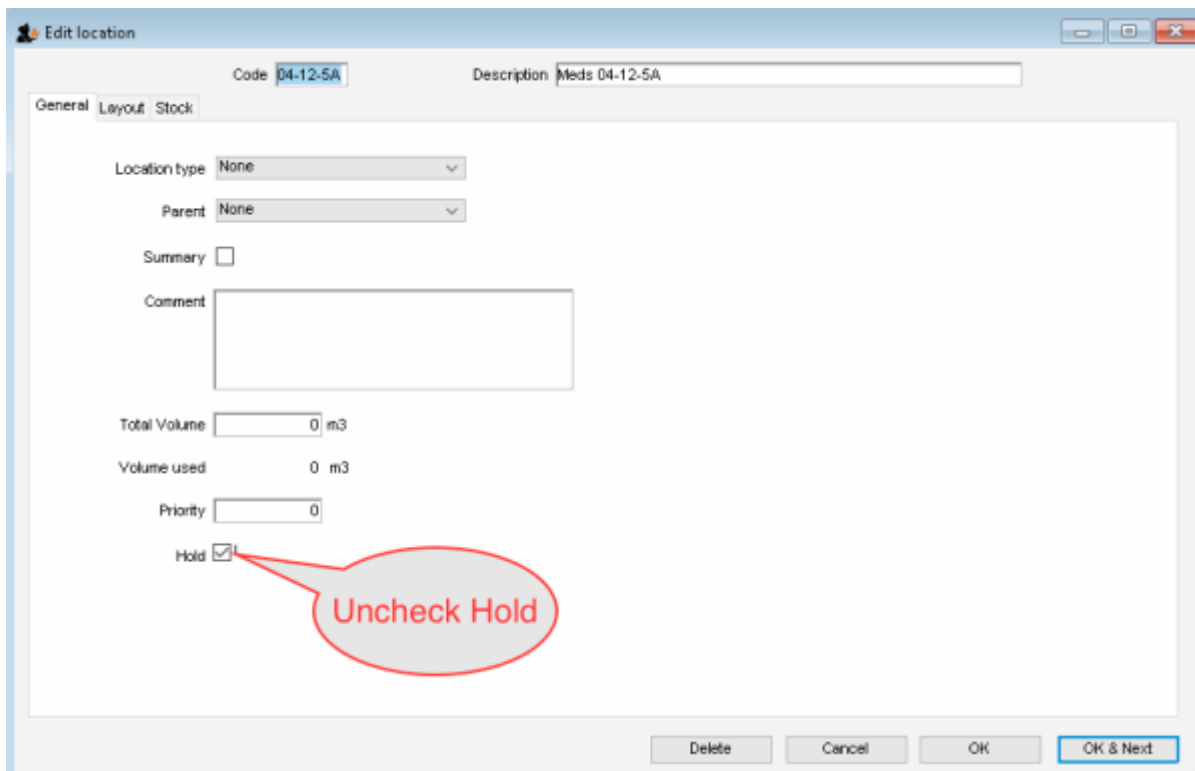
Edit location

Code 04-12-5A

Description Meds 04-12-5A

General Layout Stock

Location type None

Parent None

Summary

Comment

Total Volume 0 m3

Volume used 0 m3

Priority 0

Hold

Uncheck Hold

Delete Cancel OK OK & Next